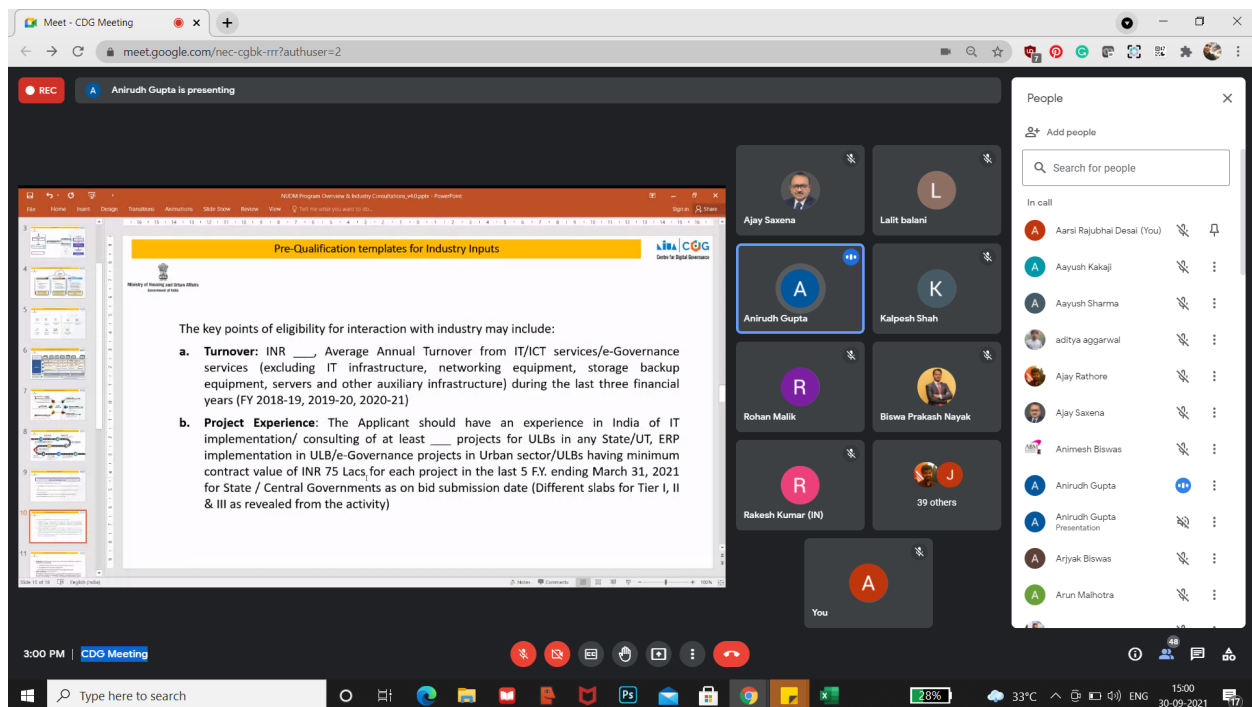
Meet - CDG Meeting

meet.google.com/nec-cgbk-rrr?authuser=2

REC

A Anirudh Gupta is presenting

NUDM Program Overview & Industry Consultations_v4.0.pptx - PowerPoint

File Home Insert Design Transitions Animations Slide Show Review View Tell me what you want to do... Sign in Share

Pre-Qualification templates for Industry Inputs

NIUA | CDG Centre for Digital Governance

Ministry of Housing and Urban Affairs Government of India

The key points of eligibility for interaction with industry may include:

a. **Turnover**: INR ___, Average Annual Turnover from IT/ICT services/e-Governance services (excluding IT infrastructure, networking equipment, storage backup equipment, servers and other auxiliary infrastructure) during the last three financial years (FY 2018-19, 2019-20, 2020-21)

b. **Project Experience**: The Applicant should have an experience in India of IT implementation/ consulting of at least ___ projects for ULBs in any State/UT, ERP implementation in ULB/e-Governance projects in Urban sector/ULBs having minimum contract value of INR 75 Lacs for each project in the last 5 F.Y. ending March 31, 2021 for State / Central Governments as on bid submission date (Different slabs for Tier I, II & III as revealed from the activity)

Slide 10 of 19 English (India) Notes Comments 100%

Ajay Saxena
Lalit balani
Anirudh Gupta
Kalpesh Shah
Rohan Malik
Biswa Prakash Nayak
Rakesh Kumar (IN)
39 others
You

People

Add people

Search for people

In call

Aarsi Rajubhai Desai (You)
Aayush Kakaji
Aayush Sharma
aditya aggarwal
Ajay Rathore
Ajay Saxena
Animesh Biswas
Anirudh Gupta
Anirudh Gupta
Presentation
Arjyak Biswas
Arun Malhotra

3:00 PM | CDG Meeting

48

Type here to search

28%

33°C ENG 15:00 30-09-2021

17